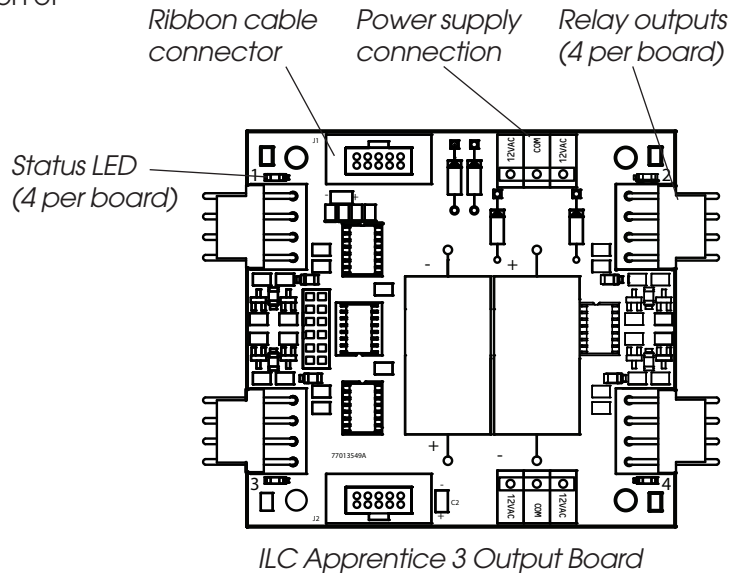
Ribbon cable connector

Power supply connection

Relay outputs (4 per board)

Status LED (4 per board)

J1

12VAC COM 12VAC

1

2

-

+

+

-

77013549A

3

4

J2

C2

12VAC COM 12VAC

ILC Apprentice 3 Output Board